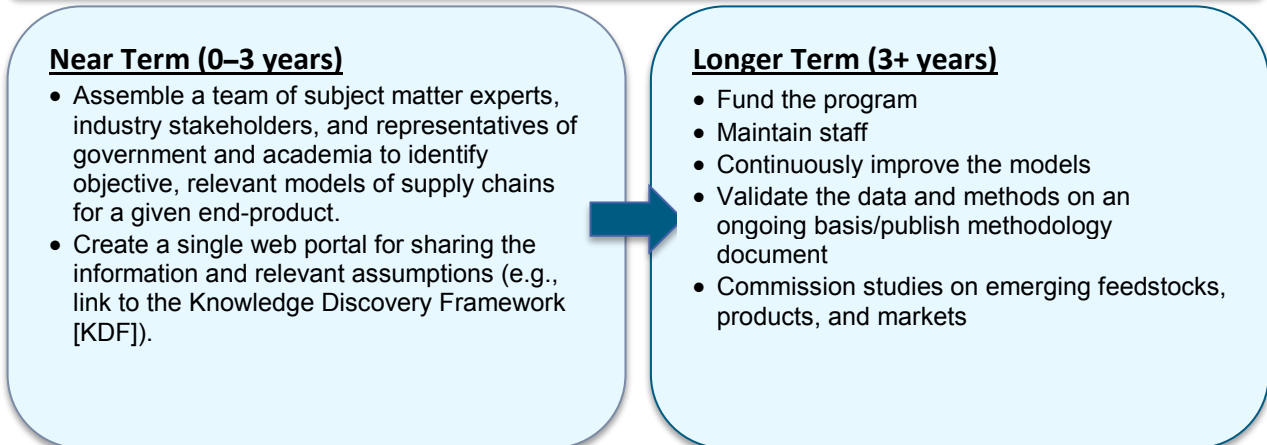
Near Term (0–3 years)

- Assemble a team of subject matter experts, industry stakeholders, and representatives of government and academia to identify objective, relevant models of supply chains for a given end-product.
- Create a single web portal for sharing the information and relevant assumptions (e.g., link to the Knowledge Discovery Framework [KDF]).

Longer Term (3+ years)

- Fund the program
- Maintain staff
- Continuously improve the models
- Validate the data and methods on an ongoing basis/publish methodology document
- Commission studies on emerging feedstocks, products, and markets